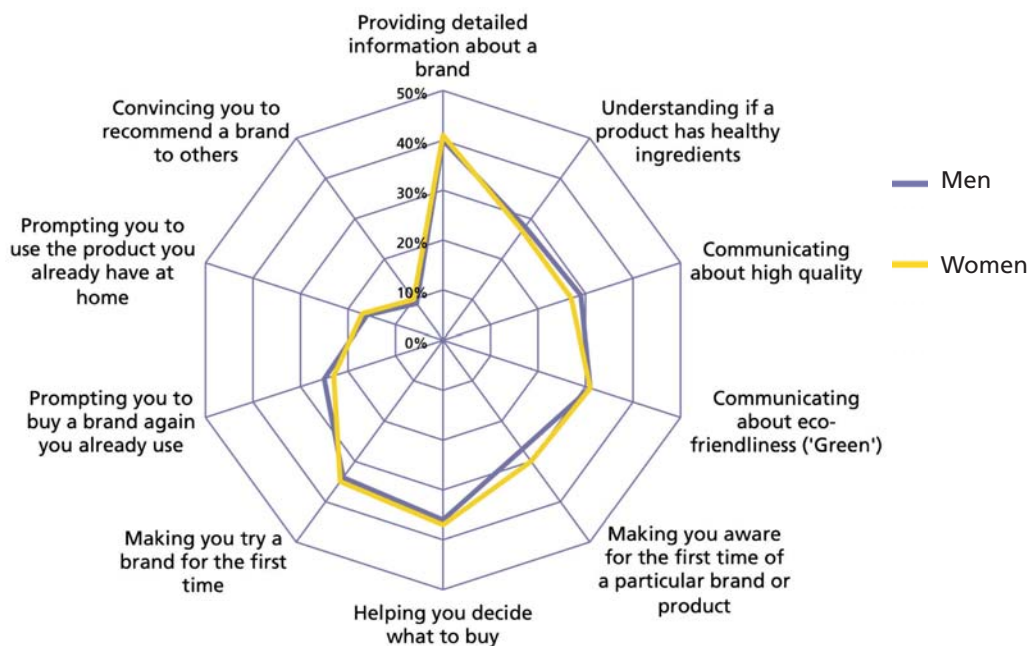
Providing detailed information about a brand

Understanding if a product has healthy ingredients

Communicating about high quality

Communicating about eco-friendliness ('Green')

Making you aware for the first time of a particular brand or product

Helping you decide what to buy

Making you try a brand for the first time

Prompting you to buy a brand again you already use

Prompting you to use the product you already have at home

Convincing you to recommend a brand to others

50%
40%
30%
20%
10%
0%

Men
Women